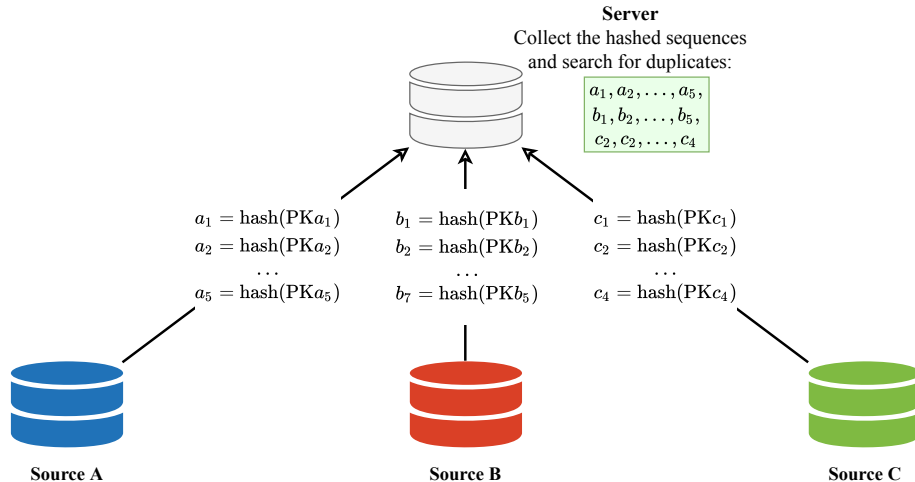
**Server**
Collect the hashed sequences and search for duplicates:

$a_1, a_2, \ldots, a_5,$
$b_1, b_2, \ldots, b_5,$
$c_2, c_2, \ldots, c_4$

$a_1 = \text{hash}(\text{PK}a_1)$
$a_2 = \text{hash}(\text{PK}a_2)$
$\ldots$
$a_5 = \text{hash}(\text{PK}a_5)$

$b_1 = \text{hash}(\text{PK}b_1)$
$b_2 = \text{hash}(\text{PK}b_2)$
$\ldots$
$b_7 = \text{hash}(\text{PK}b_5)$

$c_1 = \text{hash}(\text{PK}c_1)$
$c_2 = \text{hash}(\text{PK}c_2)$
$\ldots$
$c_4 = \text{hash}(\text{PK}c_4)$

**Source A**

**Source B**

**Source C**